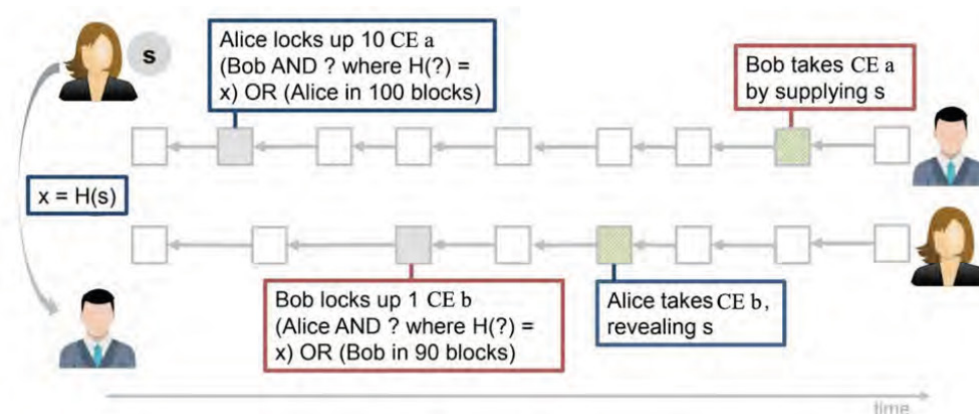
s

Alice locks up 10 CE a (Bob AND ? where H(?) = x) OR (Alice in 100 blocks)

Bob takes CE a by supplying s

x = H(s)

Bob locks up 1 CE b (Alice AND ? where H(?) = x) OR (Bob in 90 blocks)

Alice takes CE b, revealing s

time